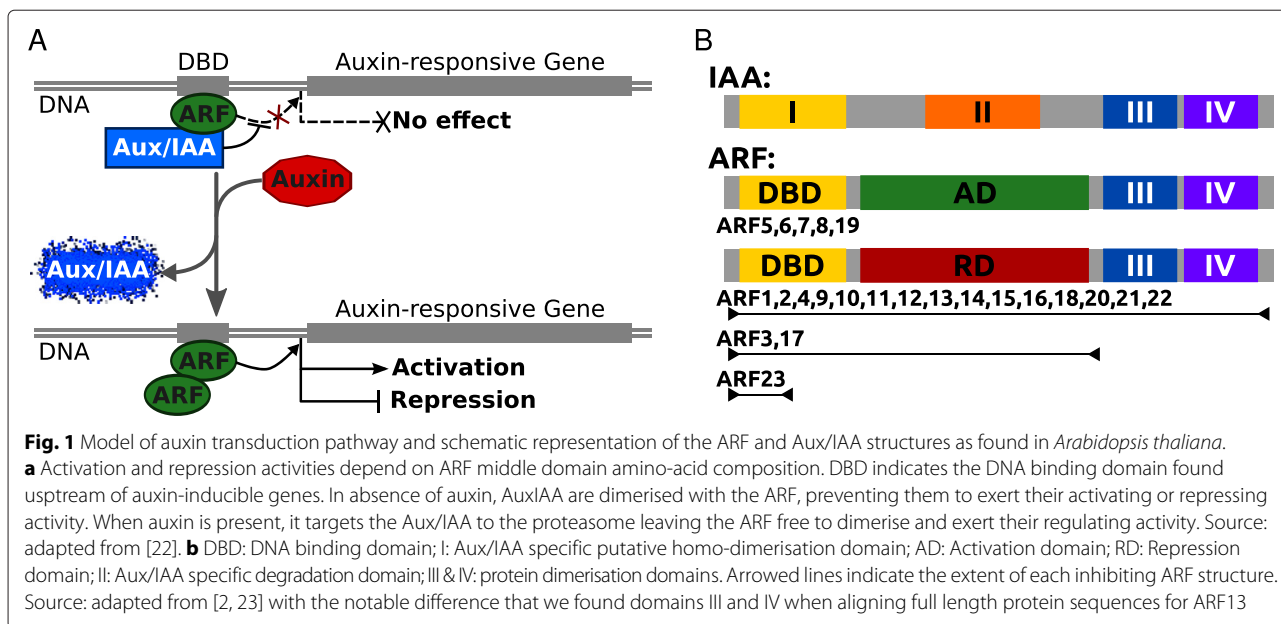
A

DBD

Auxin-responsive Gene

DNA

ARF

Aux/IAA

No effect

Auxin

Aux/IAA

Auxin-responsive Gene

DNA

ARF

ARF

Activation

Repression

B

IAA:

I

II

III

IV

ARF:

DBD

AD

III

IV

ARF5,6,7,8,19

DBD

RD

III

IV

ARF1,2,4,9,10,11,12,13,14,15,16,18,20,21,22

ARF3,17

ARF23

**Fig. 1** Model of auxin transduction pathway and schematic representation of the ARF and Aux/IAA structures as found in *Arabidopsis thaliana*. **a** Activation and repression activities depend on ARF middle domain amino-acid composition. DBD indicates the DNA binding domain found usptream of auxin-inducible genes. In absence of auxin, AuxIAA are dimerised with the ARF, preventing them to exert their activating or repressing activity. When auxin is present, it targets the Aux/IAA to the proteasome leaving the ARF free to dimerise and exert their regulating activity. Source: adapted from [22]. **b** DBD: DNA binding domain; I: Aux/IAA specific putative homo-dimerisation domain; AD: Activation domain; RD: Repression domain; II: Aux/IAA specific degradation domain; III & IV: protein dimerisation domains. Arrowed lines indicate the extent of each inhibiting ARF structure. Source: adapted from [2, 23] with the notable difference that we found domains III and IV when aligning full length protein sequences for ARF13